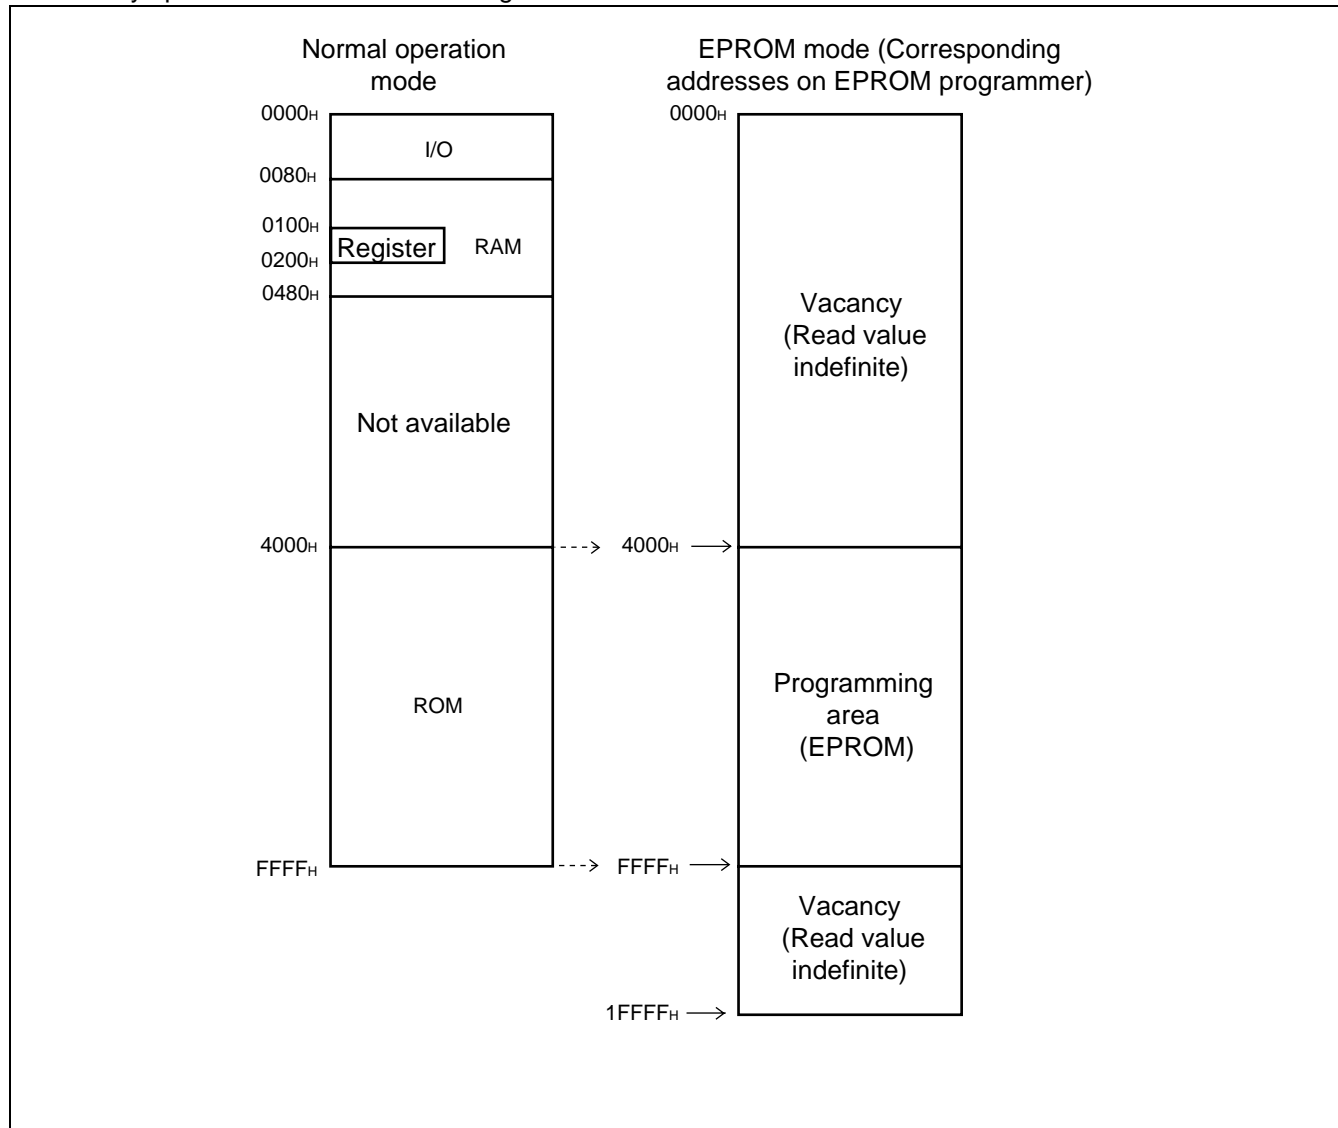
Normal operation mode

0000H
I/O
0080H
0100H
Register
RAM
0200H
0480H
Not available
4000H
ROM
FFFFH

EPROM mode (Corresponding addresses on EPROM programmer)

0000H
Vacancy (Read value indefinite)
4000H
Programming area (EPROM)
FFFFH
Vacancy (Read value indefinite)
1FFFFH